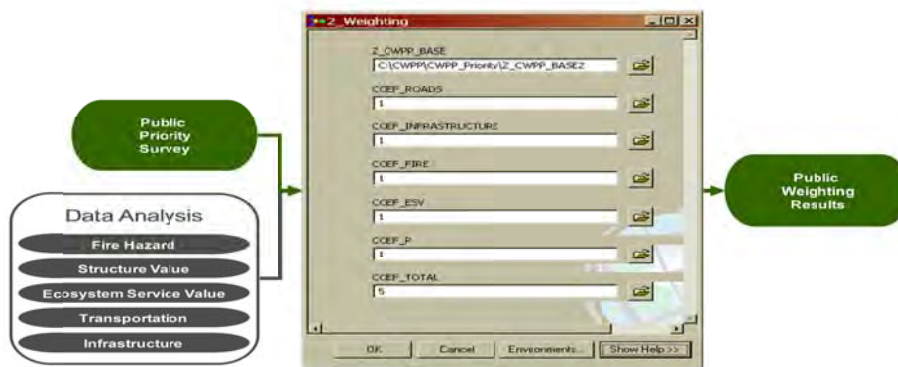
Public Priority Survey

Data Analysis

Fire Hazard

Structure Value

Ecosystem Service Value

Transportation

Infrastructure

Z_Weighting

Z_CWPP_BASE

C:\CWPP\CWPP_Priority\Z_CWPP_BASE2

CCEF_ROADS

1

CCEF_INFRASTRUCTURE

1

CCEF_FIRE

1

CCEF_ESV

1

CCEF_P

1

CCEF_TOTAL

5

OK

Cancel

Environments...

Show Help >>

Public Weighting Results